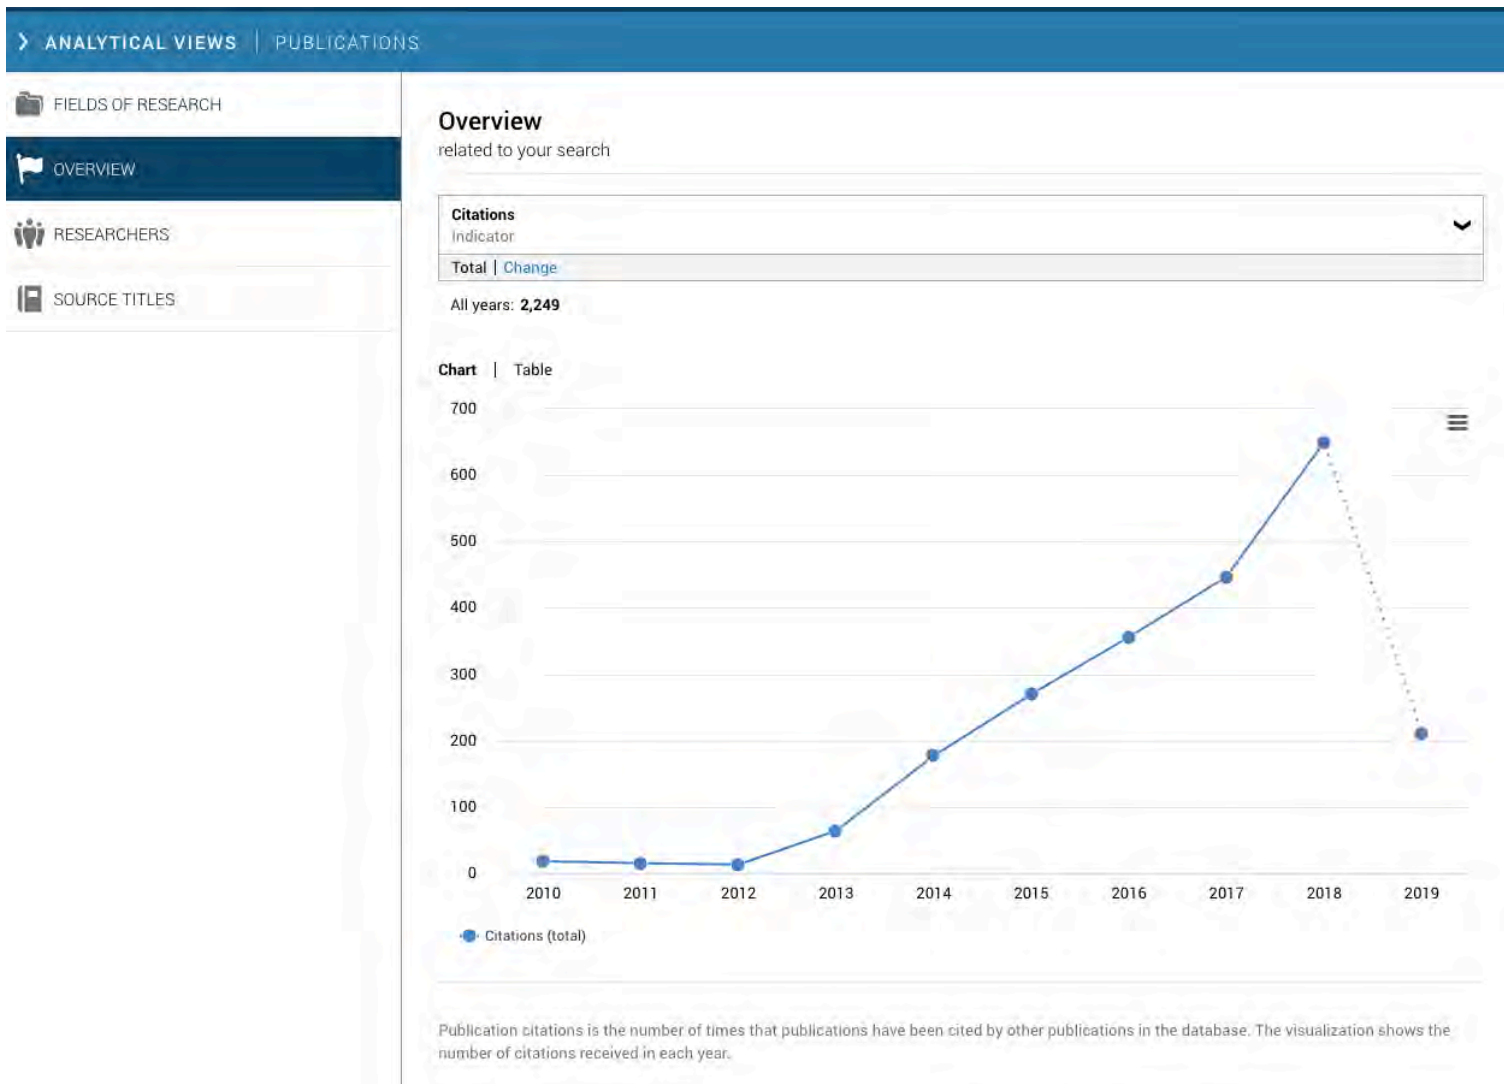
ANALYTICAL VIEWS | PUBLICATIONS

FIELDS OF RESEARCH

OVERVIEW

RESEARCHERS

SOURCE TITLES

Overview

related to your search

Citations
Indicator

Total | Change

All years: 2,249

Chart | Table

700
600
500
400
300
200
100
0

2010 2011 2012 2013 2014 2015 2016 2017 2018 2019

Citations (total)

Publication citations is the number of times that publications have been cited by other publications in the database. The visualization shows the number of citations received in each year.